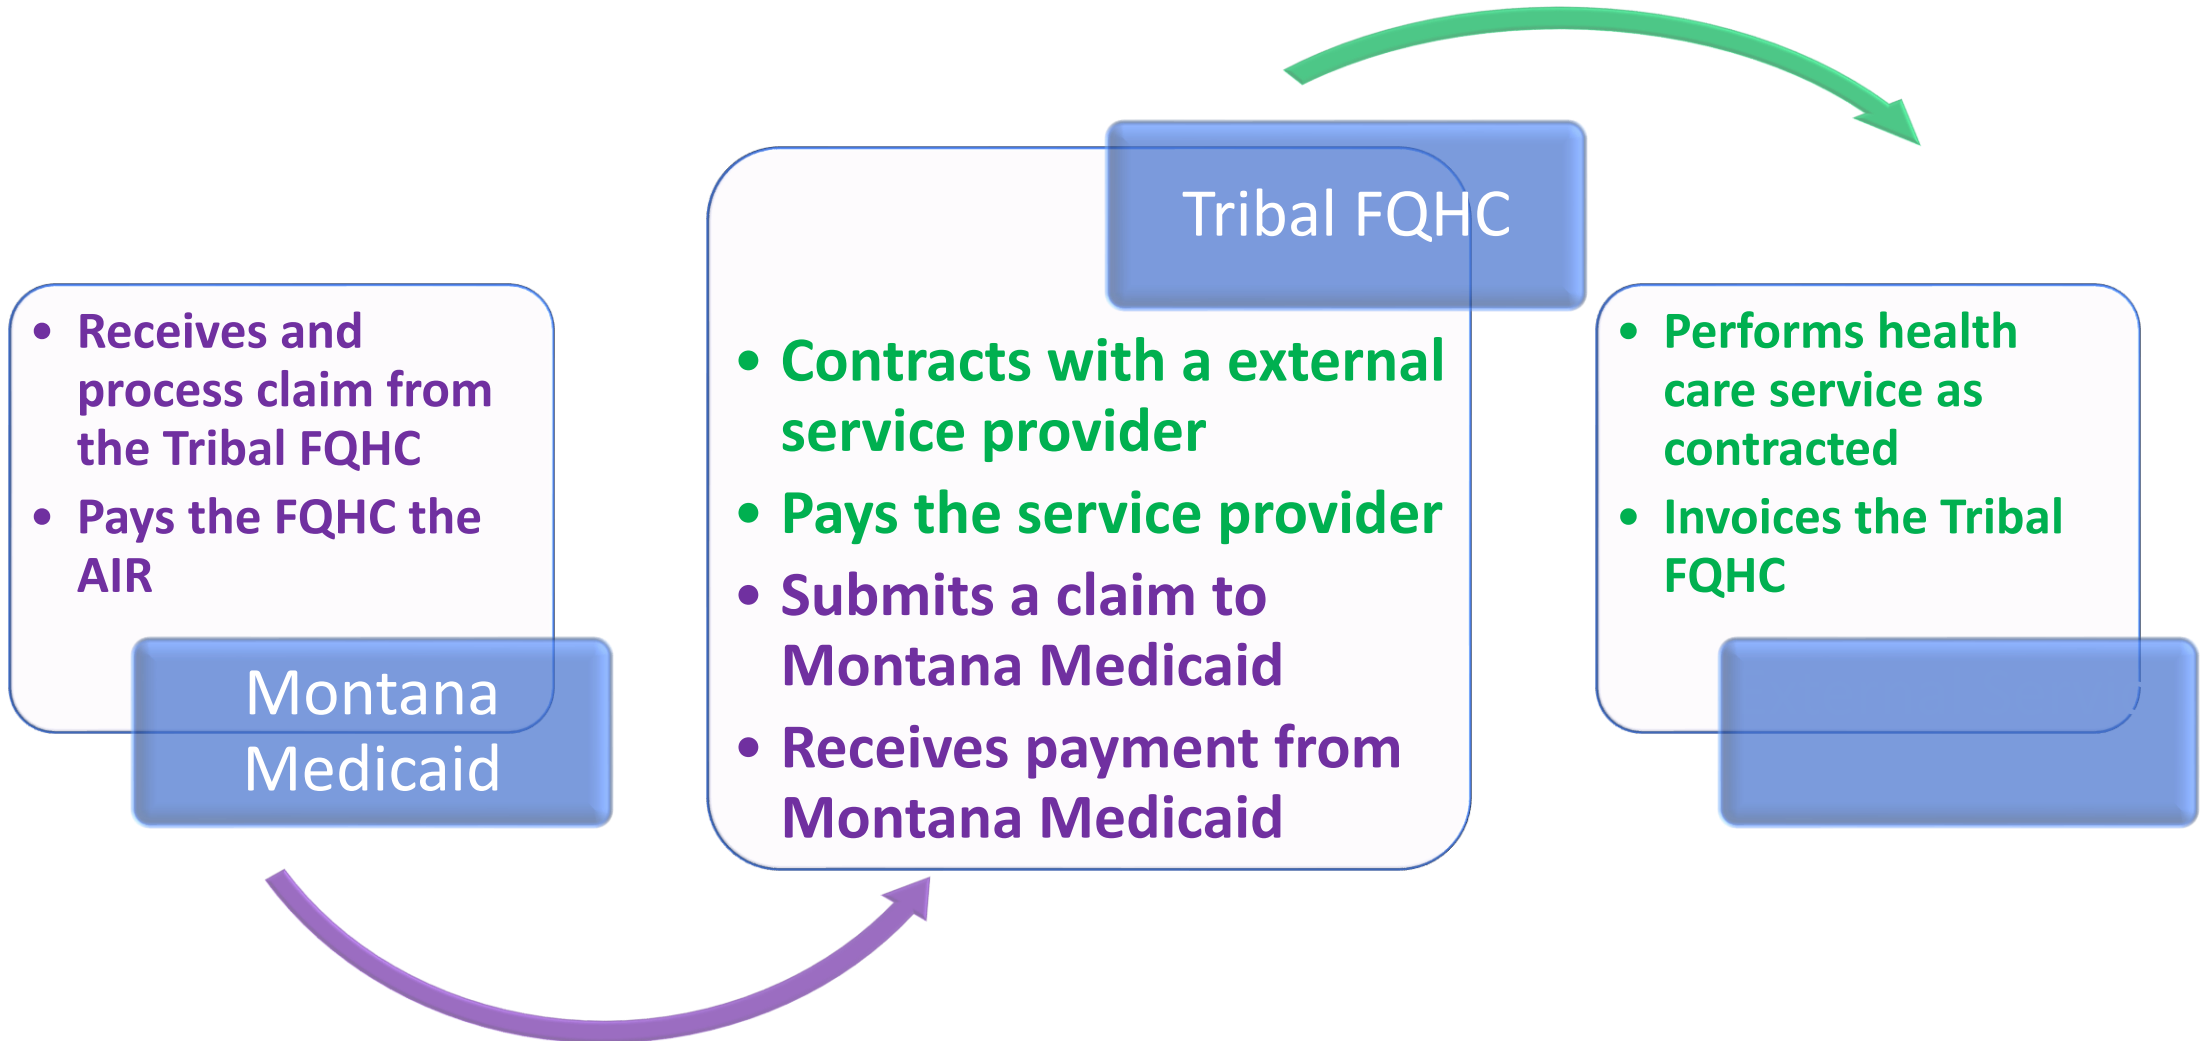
• Receives and process claim from the Tribal FQHC
• Pays the FQHC the AIR

Montana Medicaid

Tribal FQHC

• Contracts with a external service provider
• Pays the service provider
• Submits a claim to Montana Medicaid
• Receives payment from Montana Medicaid

• Performs health care service as contracted
• Invoices the Tribal FQHC